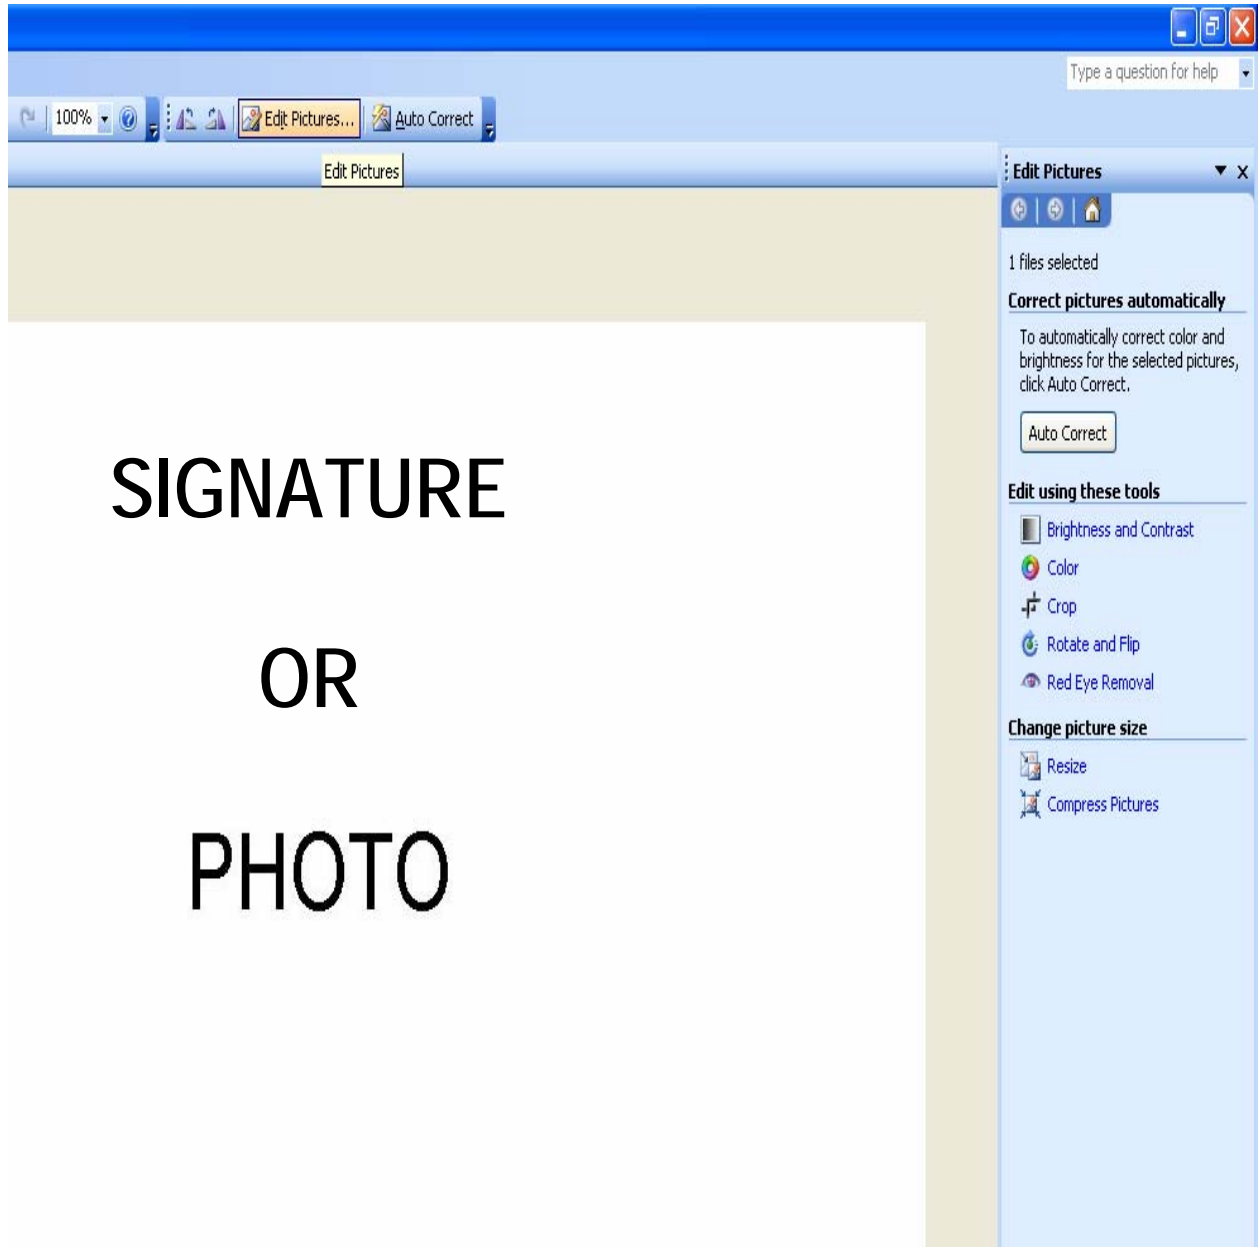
Type a question for help

100%

Edit Pictures...

Auto Correct

Edit Pictures

Edit Pictures

1 files selected

Correct pictures automatically

To automatically correct color and brightness for the selected pictures, click Auto Correct.

Auto Correct

Edit using these tools

Brightness and Contrast

Color

Crop

Rotate and Flip

Red Eye Removal

Change picture size

Resize

Compress Pictures

SIGNATURE

OR

PHOTO